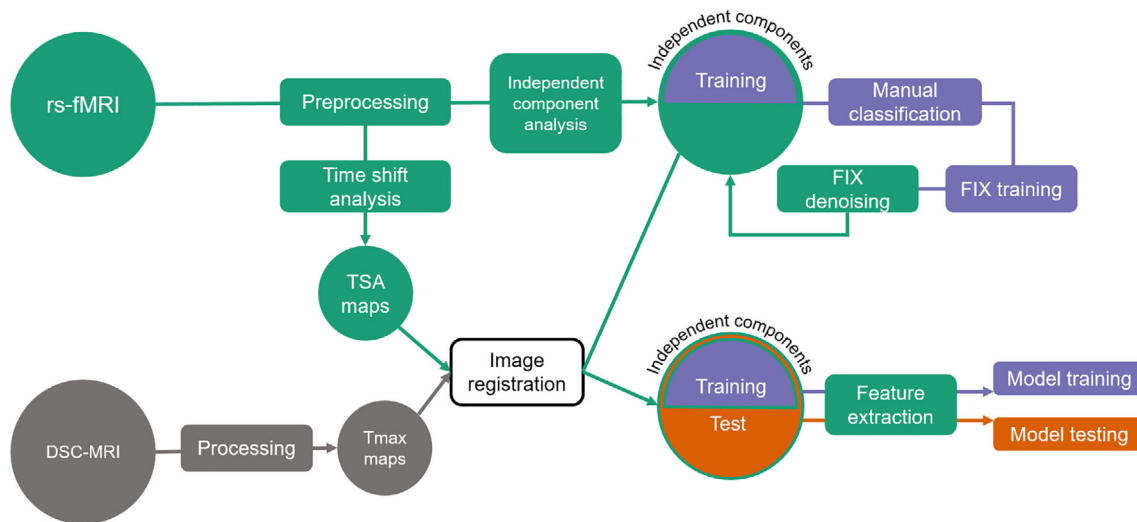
rs-fMRI

Preprocessing

Independent component analysis

Independent components

Training

Manual classification

Time shift analysis

FIX denoising

FIX training

TSA maps

Image registration

Independent components

Training

Test

Feature extraction

Model training

Model testing

DSC-MRI

Processing

Tmax maps